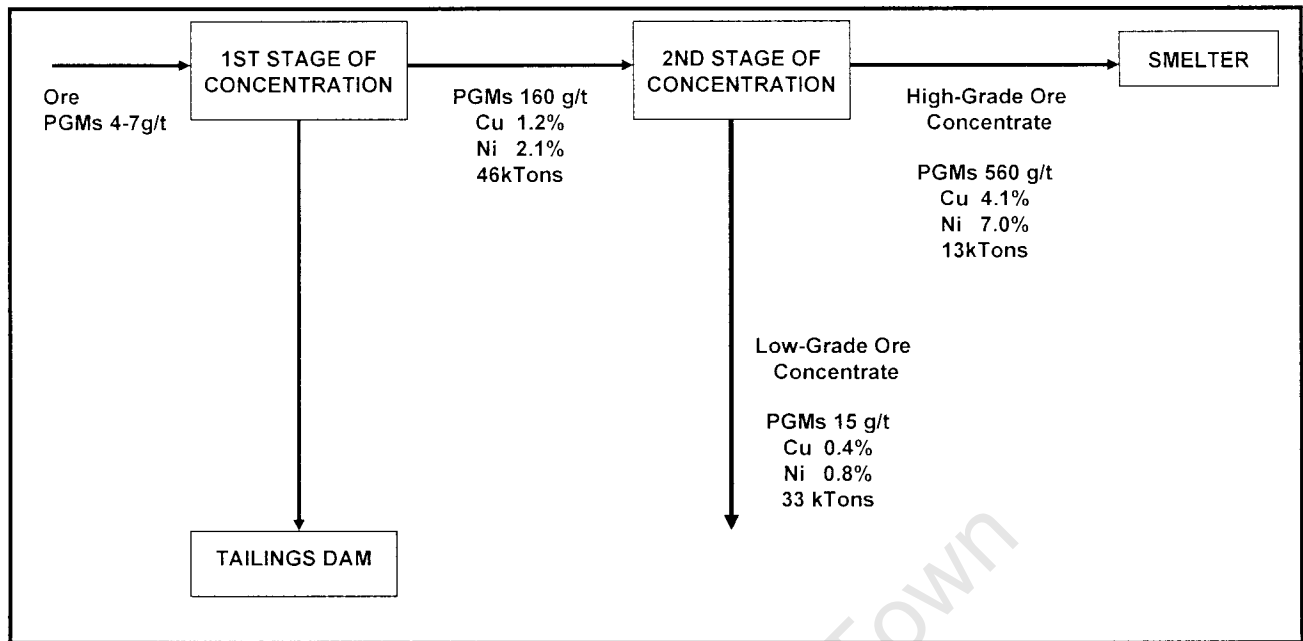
Ore
PGMs 4-7g/t

1ST STAGE OF CONCENTRATION

PGMs 160 g/t
Cu 1.2%
Ni 2.1%
46kTons

2ND STAGE OF CONCENTRATION

High-Grade Ore Concentrate

PGMs 560 g/t
Cu 4.1%
Ni 7.0%
13kTons

SMELTER

Low-Grade Ore Concentrate

PGMs 15 g/t
Cu 0.4%
Ni 0.8%
33 kTons

TAILINGS DAM

Town